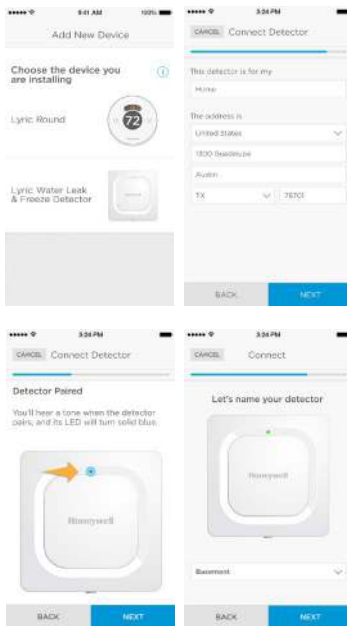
9:41 AM 100%

Add New Device

Choose the device you are installing

Lyric Round

72

Lyric Water Leak & Freeze Detector

3:24 PM

CANCEL Connect Detector

This detector is for my

Home

The address is

United States

1800 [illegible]

Austin

TX 78701

BACK NEXT

3:24 PM

CANCEL Connect Detector

Detector Paired

You'll hear a tone when the detector pairs, and its LED will turn solid blue.

Honeywell

BACK NEXT

3:24 PM

CANCEL Connect

Let's name your detector

Honeywell

Basement

BACK NEXT